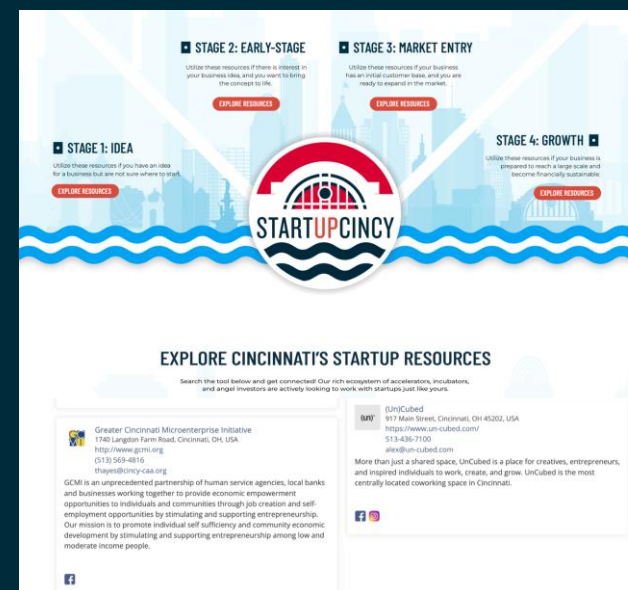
STAGE 2: EARLY-STAGE

Utilize these resources if there is interest in your business idea, and you want to bring the concept to life.

EXPLORE RESOURCES

STAGE 3: MARKET ENTRY

Utilize these resources if your business has an initial customer base, and you are ready to expand in the market.

EXPLORE RESOURCES

STAGE 1: IDEA

Utilize these resources if you have an idea for a business but are not sure where to start.

EXPLORE RESOURCES

STAGE 4: GROWTH

Utilize these resources if your business is prepared to reach a large scale and become financially sustainable.

EXPLORE RESOURCES

STARTUPCINCY

EXPLORE CINCINNATI'S STARTUP RESOURCES

Search the tool below and get connected! Our rich ecosystem of accelerators, incubators, and angel investors are actively looking to work with startups just like yours.

Greater Cincinnati Microenterprise Initiative
1740 Langdon Farm Road, Cincinnati, OH, USA
http://www.gcmi.org
(513) 569-4816
thayes@cincy-caa.org

GCMI is an unprecedented partnership of human service agencies, local banks and businesses working together to provide economic empowerment opportunities to individuals and communities through job creation and self-employment opportunities by stimulating and supporting entrepreneurship. Our mission is to promote individual self sufficiency and community economic development by stimulating and supporting entrepreneurship among low and moderate income people.

(un)
(Un)Cubed
917 Main Street, Cincinnati, OH 45202, USA
https://www.un-cubed.com/
513-436-7100
alex@un-cubed.com

More than just a shared space, UnCubed is a place for creatives, entrepreneurs, and inspired individuals to work, create, and grow. UnCubed is the most centrally located coworking space in Cincinnati.